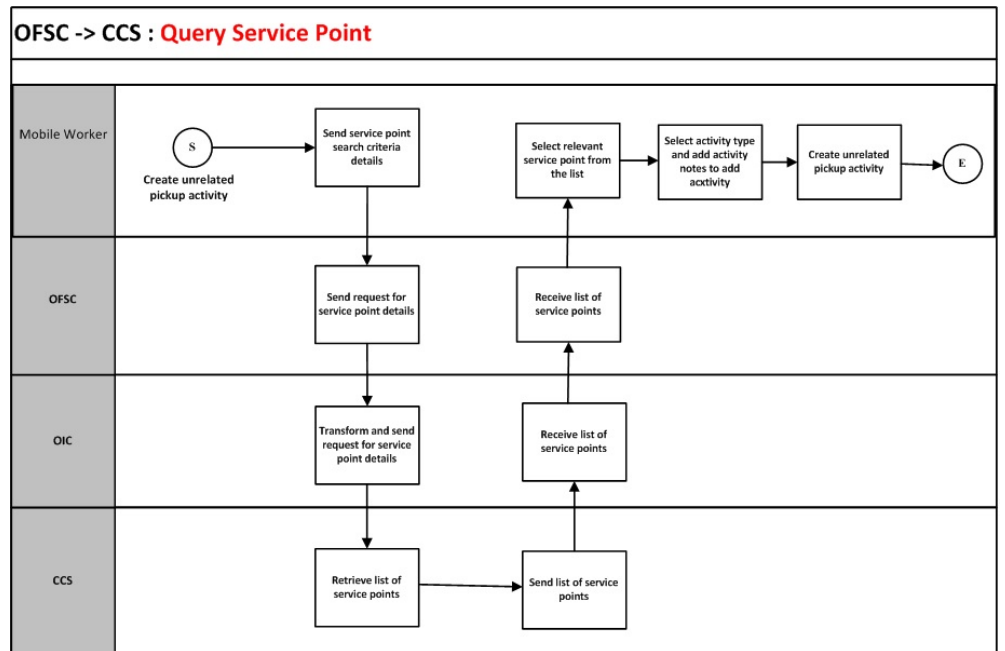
OFSC -> CCS : Query Service Point

Mobile Worker

S

Create unrelated pickup activity

Send service point search criteria details

Select relevant service point from the list

Select activity type and add activity notes to add acxtivity

Create unrelated pickup activity

E

OFSC

Send request for service point details

Receive list of service points

OIC

Transform and send request for service point details

Receive list of service points

CCS

Retrieve list of service points

Send list of service points